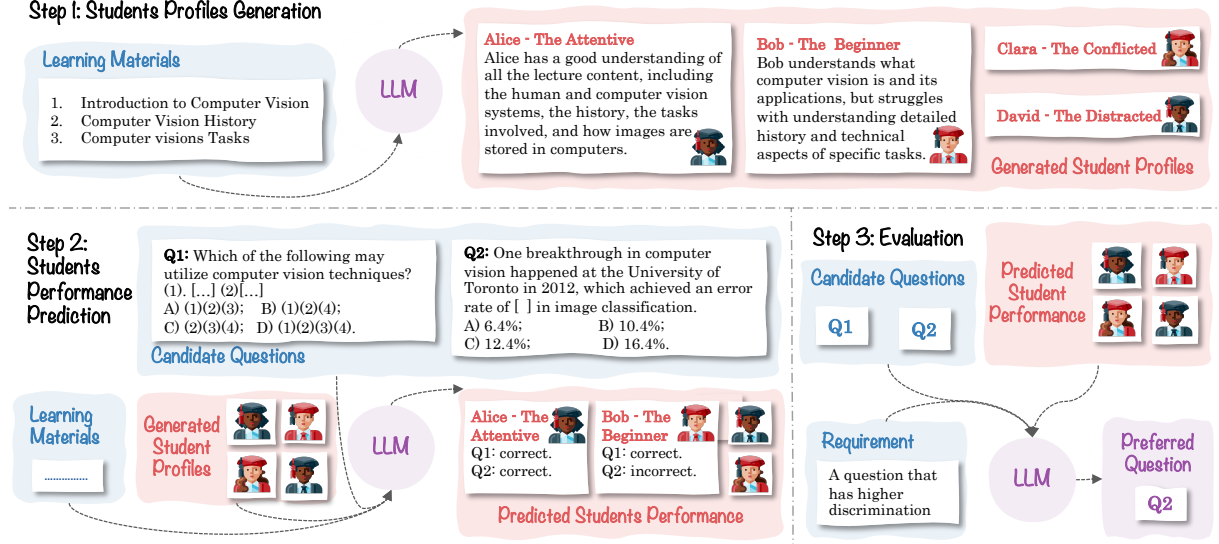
Step 1: Students Profiles Generation

Learning Materials

1. Introduction to Computer Vision
2. Computer Vision History
3. Computer visions Tasks

LLM

Alice - The Attentive
Alice has a good understanding of all the lecture content, including the human and computer vision systems, the history, the tasks involved, and how images are stored in computers.

Bob - The Beginner
Bob understands what computer vision is and its applications, but struggles with understanding detailed history and technical aspects of specific tasks.

Clara - The Conflicted

David - The Distracted

Generated Student Profiles

Step 2: Students Performance Prediction

Q1: Which of the following may utilize computer vision techniques? (1). [...] (2)[...]
A) (1)(2)(3); B) (1)(2)(4);
C) (2)(3)(4); D) (1)(2)(3)(4).

Q2: One breakthrough in computer vision happened at the University of Toronto in 2012, which achieved an error rate of [ ] in image classification.
A) 6.4%; B) 10.4%;
C) 12.4%; D) 16.4%.

Candidate Questions

Learning Materials

.............

Generated Student Profiles

LLM

Alice - The Attentive
Q1: correct.
Q2: correct.

Bob - The Beginner
Q1: correct.
Q2: incorrect.

Predicted Students Performance

Step 3: Evaluation

Candidate Questions

Q1

Q2

Predicted Student Performance

Requirement

A question that has higher discrimination

LLM

Preferred Question

Q2